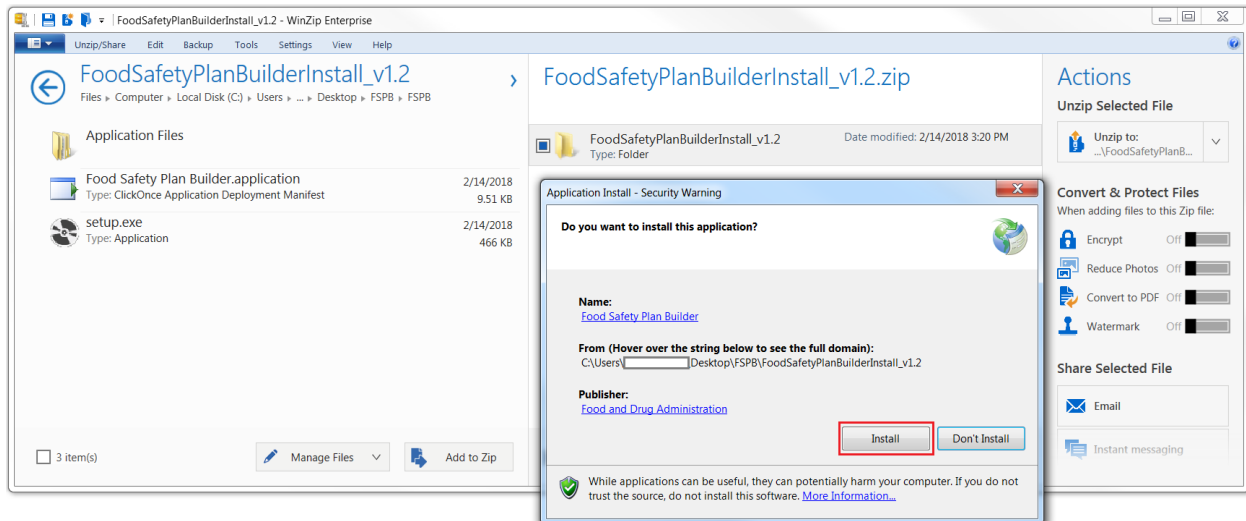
FoodSafetyPlanBuilderInstall_v1.2 - WinZip Enterprise

Unzip/Share Edit Backup Tools Settings View Help

FoodSafetyPlanBuilderInstall_v1.2
Files › Computer › Local Disk (C:) › Users › ... › Desktop › FSPB › FSPB

Application Files

Food Safety Plan Builder.application
Type: ClickOnce Application Deployment Manifest
2/14/2018
9.51 KB

setup.exe
Type: Application
2/14/2018
466 KB

3 item(s)

Manage Files

Add to Zip

FoodSafetyPlanBuilderInstall_v1.2.zip

FoodSafetyPlanBuilderInstall_v1.2
Type: Folder
Date modified: 2/14/2018 3:20 PM

Application Install - Security Warning

Do you want to install this application?

Name:
Food Safety Plan Builder

From (Hover over the string below to see the full domain):
C:\Users\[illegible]Desktop\FSPB\FoodSafetyPlanBuilderInstall_v1.2

Publisher:
Food and Drug Administration

Install
Don't Install

While applications can be useful, they can potentially harm your computer. If you do not trust the source, do not install this software. More Information...

Actions

Unzip Selected File

Unzip to:
...\FoodSafetyPlanB...

Convert & Protect Files
When adding files to this Zip file:

Encrypt Off
Reduce Photos Off
Convert to PDF Off
Watermark Off

Share Selected File

Email

Instant messaging